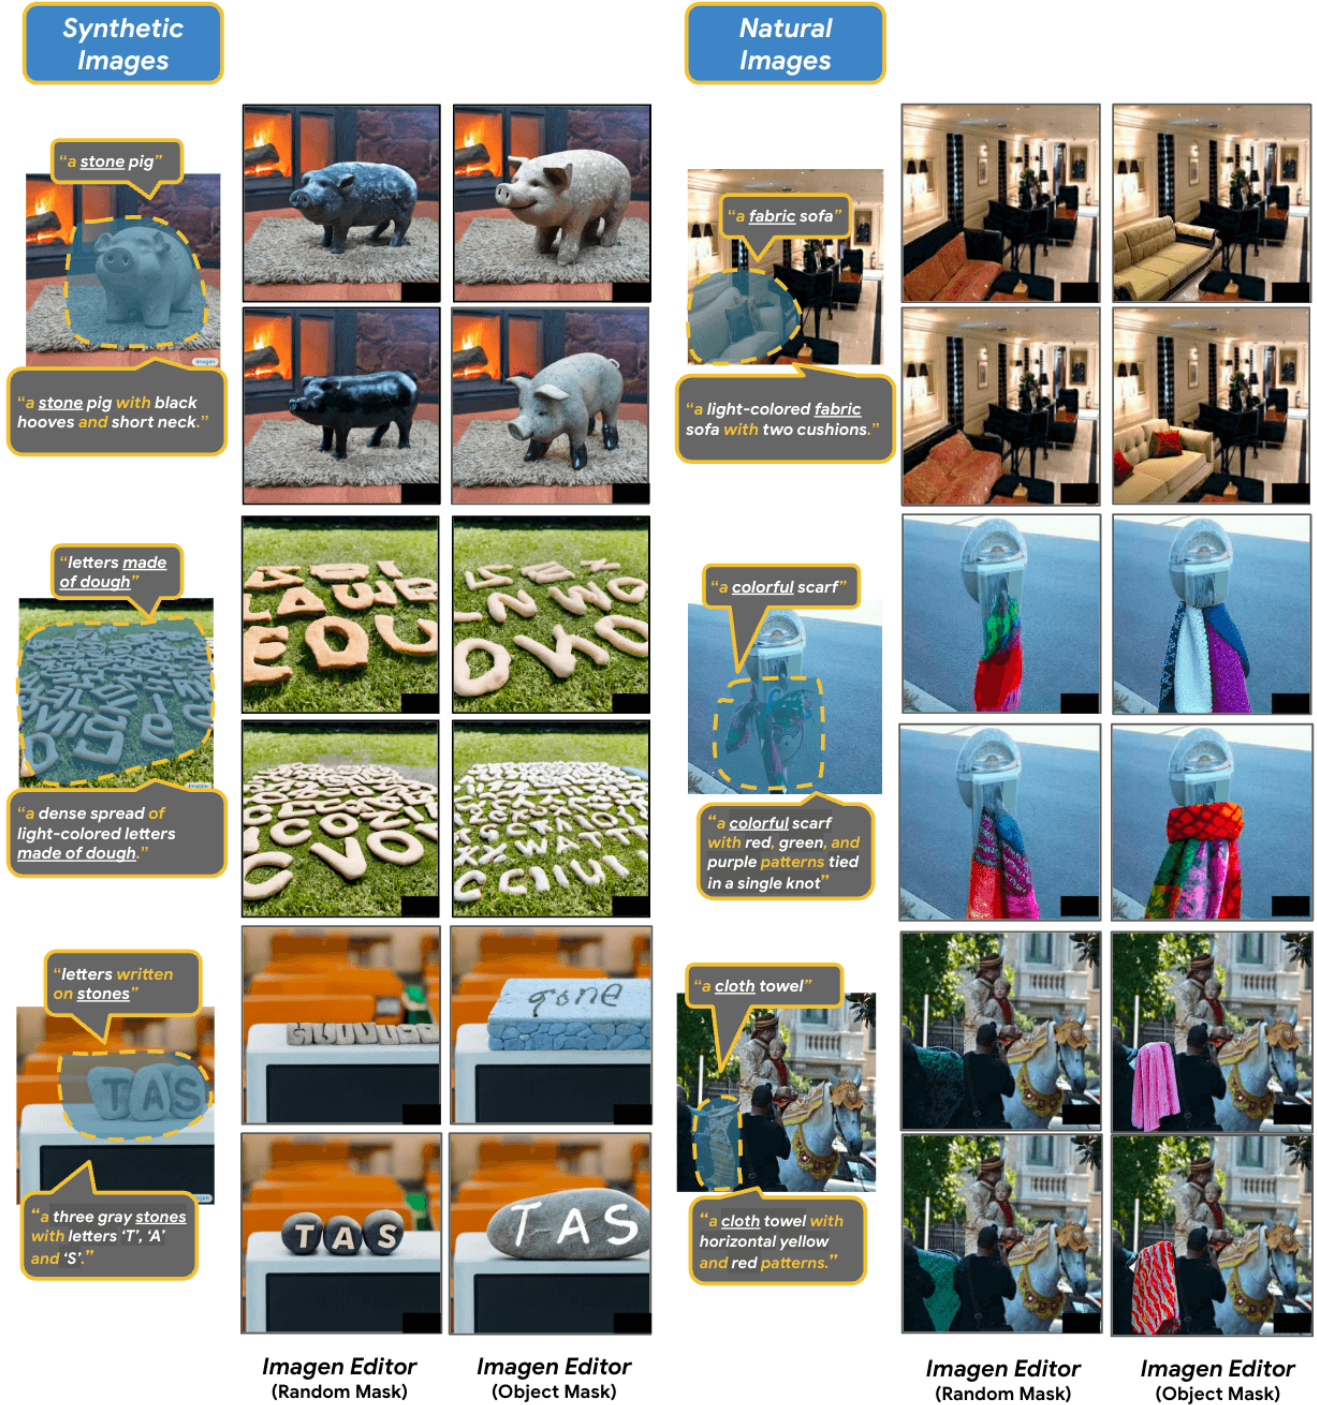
Synthetic Images

Natural Images

"a stone pig"

"a stone pig with black hooves and short neck."

"a fabric sofa"

"a light-colored fabric sofa with two cushions."

"letters made of dough"

"a dense spread of light-colored letters made of dough."

"a colorful scarf"

"a colorful scarf with red, green, and purple patterns tied in a single knot"

"letters written on stones"

"a three gray stones with letters 'T', 'A' and 'S'."

"a cloth towel"

"a cloth towel with horizontal yellow and red patterns."

Imagen Editor (Random Mask)

Imagen Editor (Object Mask)

Imagen Editor (Random Mask)

Imagen Editor (Object Mask)